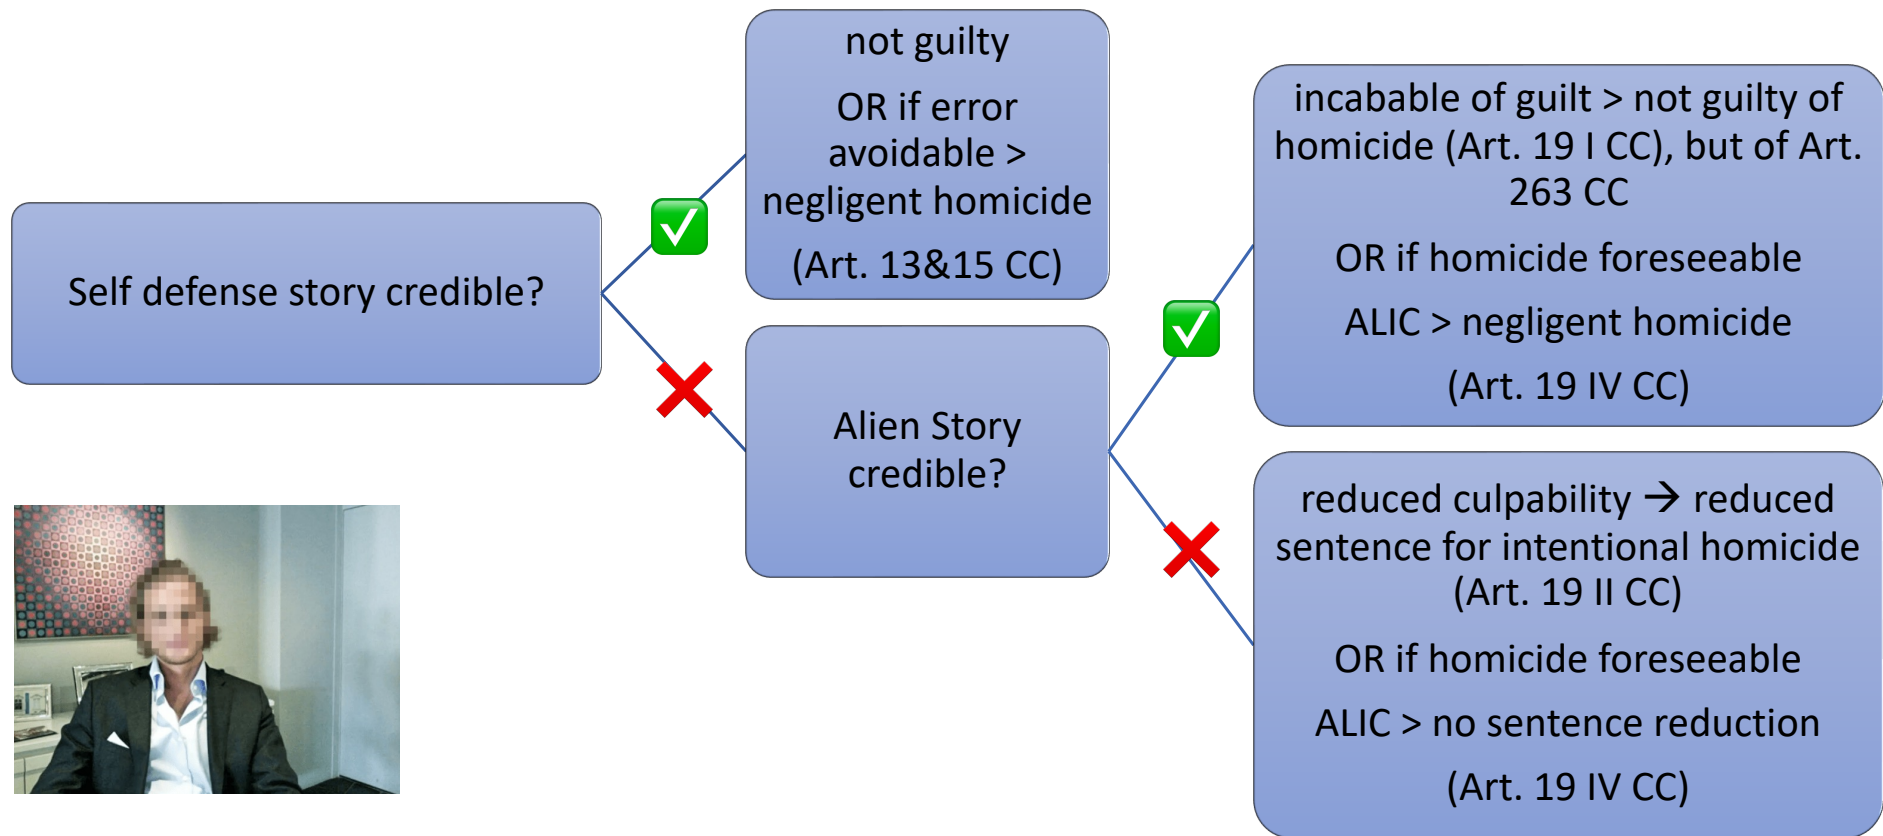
Self defense story credible?

not guilty

OR if error avoidable > negligent homicide

(Art. 13&15 CC)

Alien Story credible?

incabable of guilt > not guilty of homicide (Art. 19 I CC), but of Art. 263 CC

OR if homicide foreseeable

ALIC > negligent homicide

(Art. 19 IV CC)

reduced culpability → reduced sentence for intentional homicide (Art. 19 II CC)

OR if homicide foreseeable

ALIC > no sentence reduction

(Art. 19 IV CC)